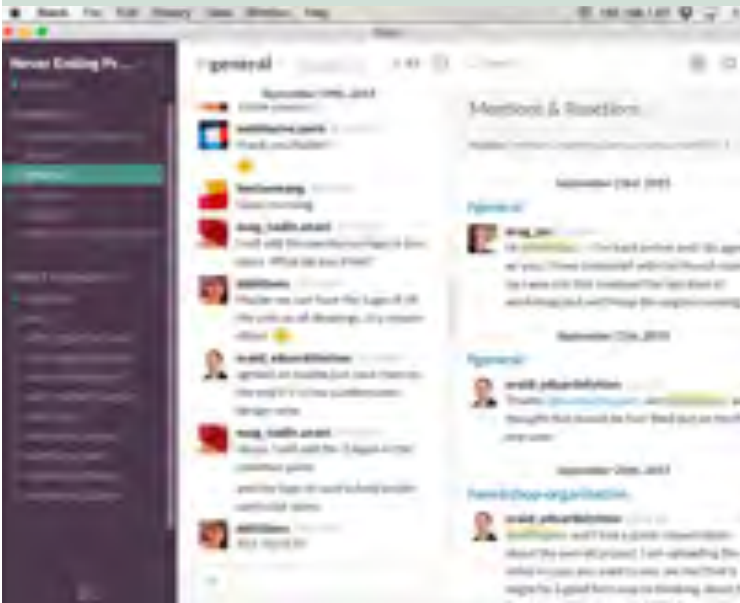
Never Ending Pr...

#general

Mentions & Reactions

September 23rd, 2015

#general

September 25th, 2015

#general

September 28th, 2015

#workshop-organisation

Good morning

Thank you Nadia!

Maybe we can have the logo of all the units on all drawings, in a modern ribbon